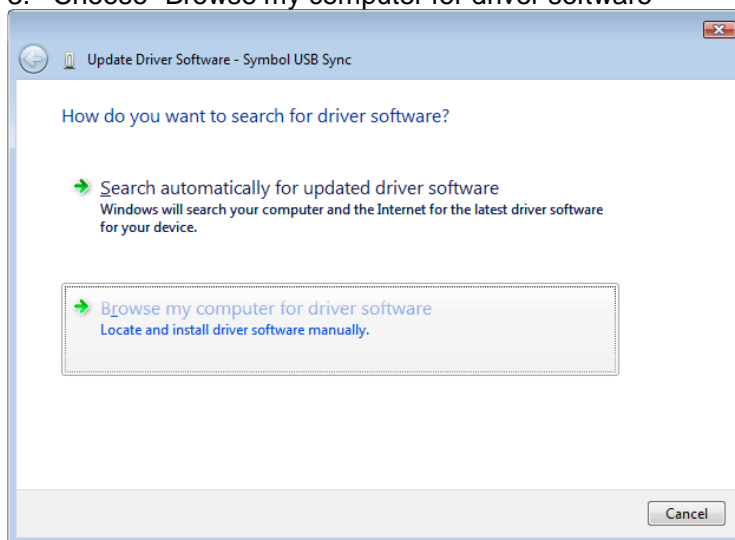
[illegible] Choose "Browse my computer for driver software"

Update Driver Software - Symbol USB Sync

How do you want to search for driver software?

Search automatically for updated driver software
Windows will search your computer and the Internet for the latest driver software for your device.

Browse my computer for driver software
Locate and install driver software manually.

Cancel